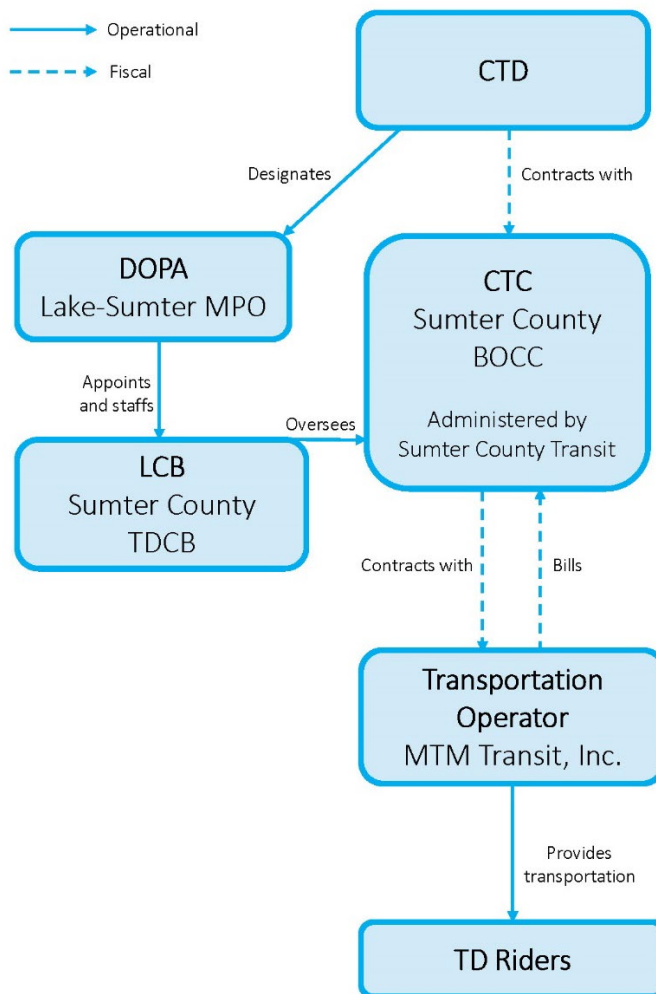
Operational

Fiscal

CTD

Designates

Contracts with

DOPA
Lake-Sumter MPO

CTC
Sumter County
BOCC

Administered by
Sumter County Transit

Appoints and staffs

Oversees

LCB
Sumter County
TDCB

Contracts with

Bills

Transportation Operator
MTM Transit, Inc.

Provides transportation

TD Riders